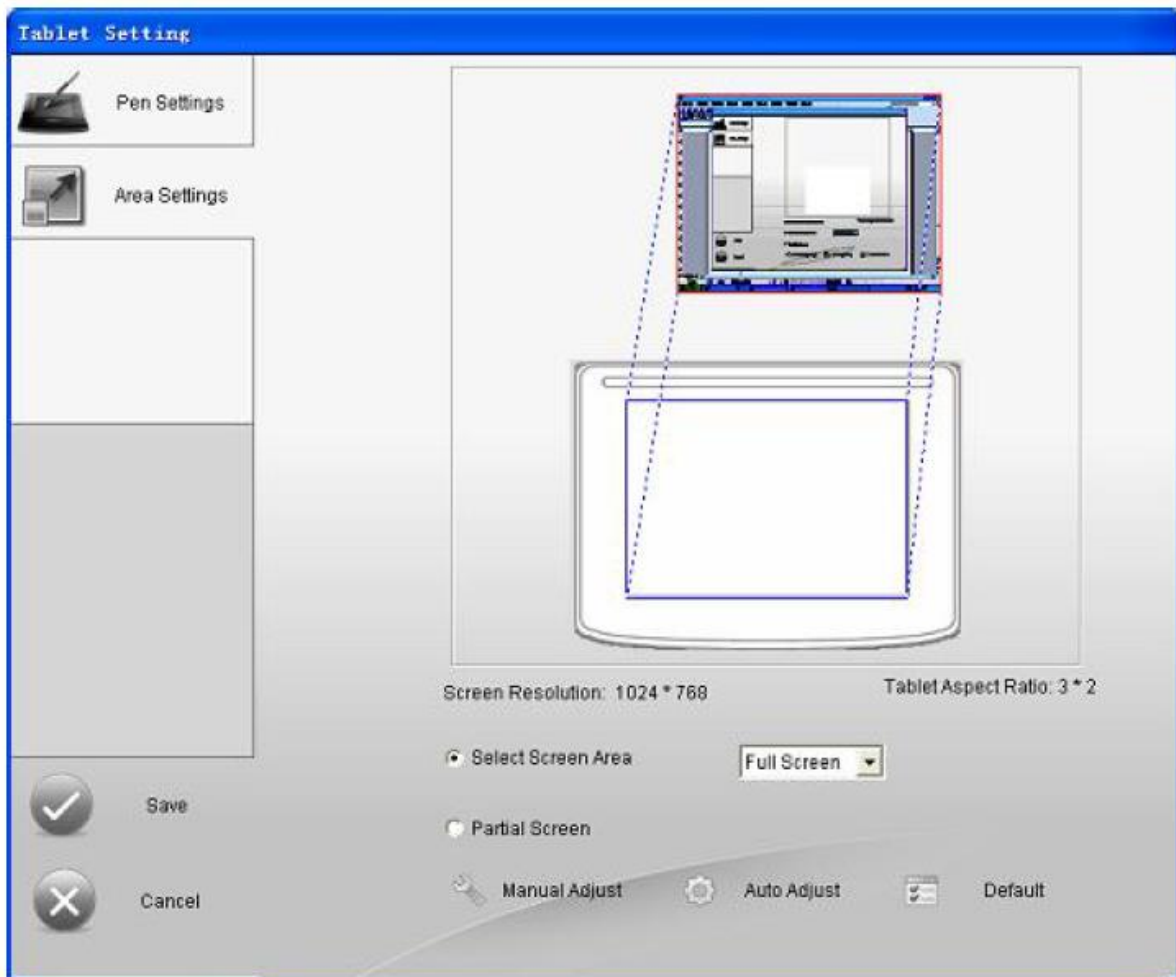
Tablet Setting

Pen Settings

Area Settings

Save

Cancel

Screen Resolution: 1024 * 768

Tablet Aspect Ratio: 3 * 2

Select Screen Area

Full Screen

Partial Screen

Manual Adjust

Auto Adjust

Default